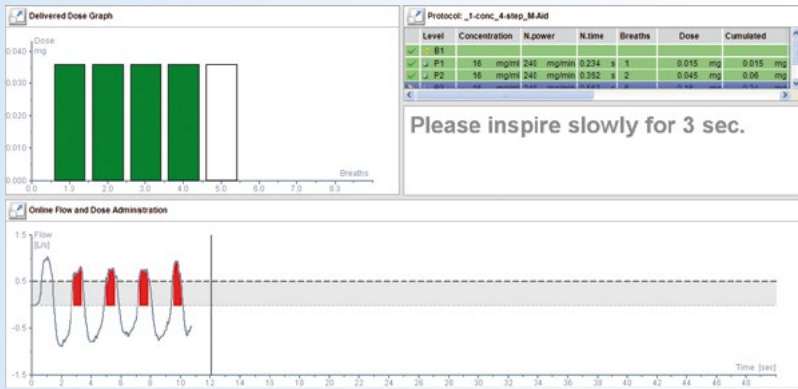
Delivered Dose Graph

Dose
mg

0.040
0.030
0.020
0.010
0.000

Breaths

0.0 1.0 2.0 3.0 4.0 5.0 6.0 7.0 8.0

Protocol: _1-conc_4-step_M-Aid

| | Level | Concentration | N.power | N.time | Breaths | Dose | Cumulated |
|---|---|---|---|---|---|---|---|
| | B1 | | | | | | |
| | P1 | 16 mg/ml | 240 mg/min | 0.234 s | 1 | 0.015 mg | 0.015 mg |
| | P2 | 16 mg/ml | 240 mg/min | 0.352 s | 2 | 0.045 mg | 0.06 mg |
| | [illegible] | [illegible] | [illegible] | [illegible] | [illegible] | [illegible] | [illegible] |

Please inspire slowly for 3 sec.

Online Flow and Dose Administration

Flow
[L/s]

1.5
1
0.5
0
-0.5
-1

Time [sec]

0 2 4 6 8 10 12 14 16 18 20 22 24 26 28 30 32 34 36 38 40 42 44 46 48